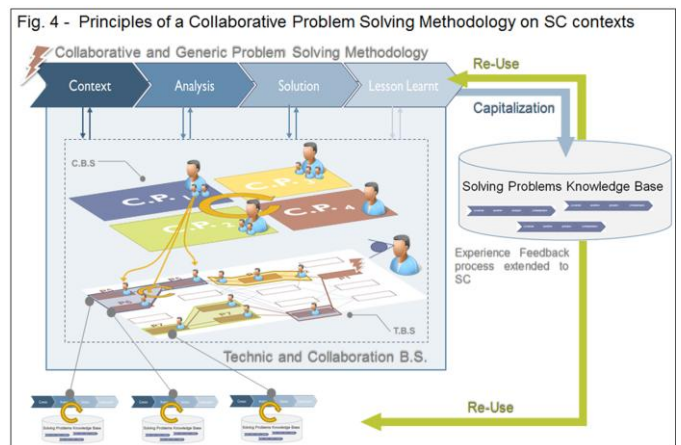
Fig. 4 - Principles of a Collaborative Problem Solving Methodology on SC contexts

Collaborative and Generic Problem Solving Methodology

Context

Analysis

Solution

Lesson Learnt

Re-Use

Capitalization

C.B.S

C.P.1

C.P.2

C.P.3

C.P.4

Solving Problems Knowledge Base

Experience Feedback process extended to SC

T.B.S

Technic and Collaboration B.S.

Re-Use

Solving Problems Knowledge Base

Solving Problems Knowledge Base

Solving Problems Knowledge Base